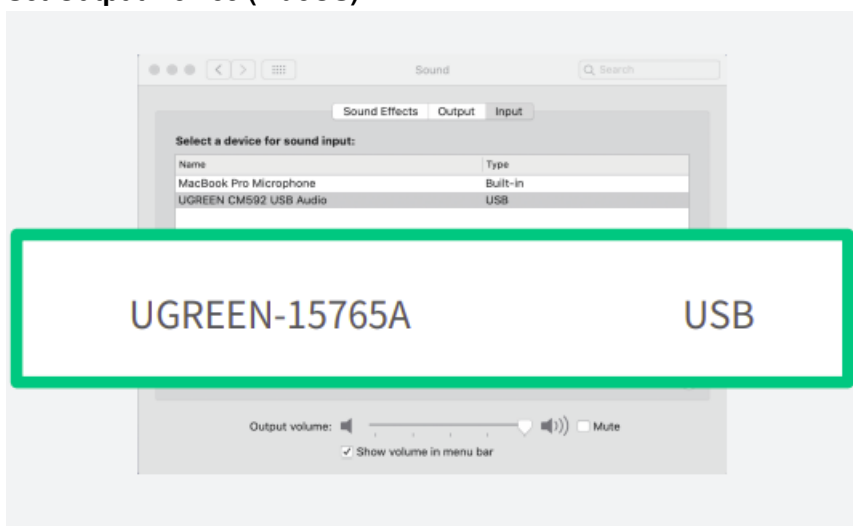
Sound

Search

Sound Effects Output Input

Select a device for sound input:

| Name | Type |
|---|---|
| MacBook Pro Microphone | Built-in |
| UGREEN CM592 USB Audio | USB |

UGREEN-15765A USB

Output volume: Mute

✓ Show volume in menu bar